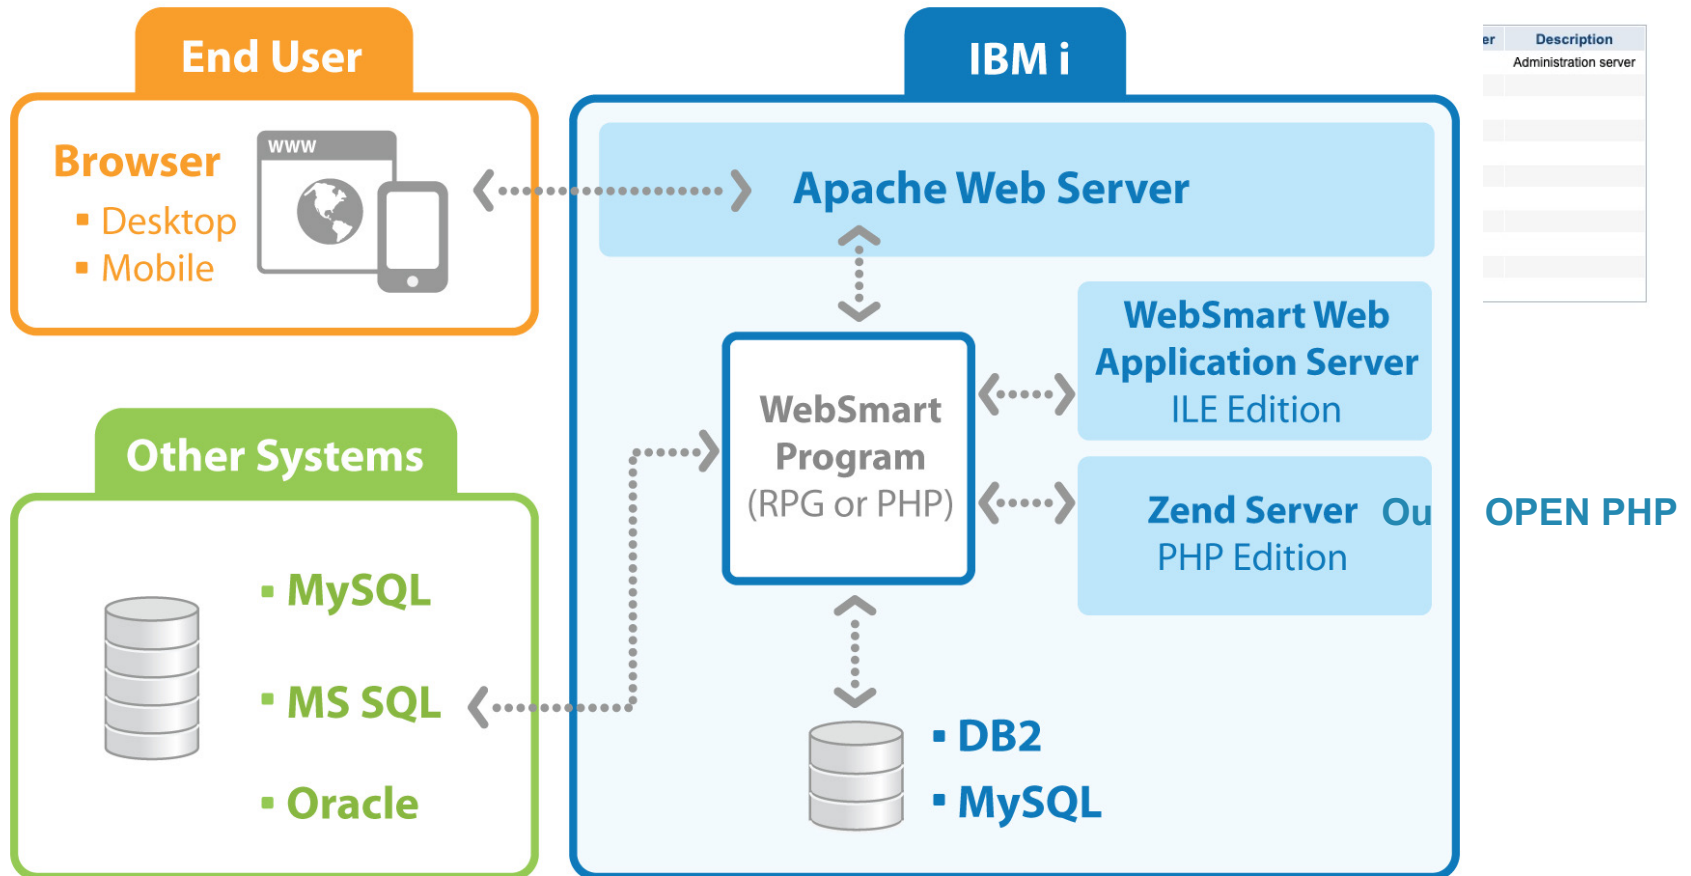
End User

Browser
▪ Desktop
▪ Mobile

www

Other Systems

▪ MySQL
▪ MS SQL
▪ Oracle

IBM i

Apache Web Server

WebSmart Program (RPG or PHP)

WebSmart Web Application Server
ILE Edition

Zend Server Ou
PHP Edition

▪ DB2
▪ MySQL

OPEN PHP

| er | Description |
|---|---|
| | Administration server |